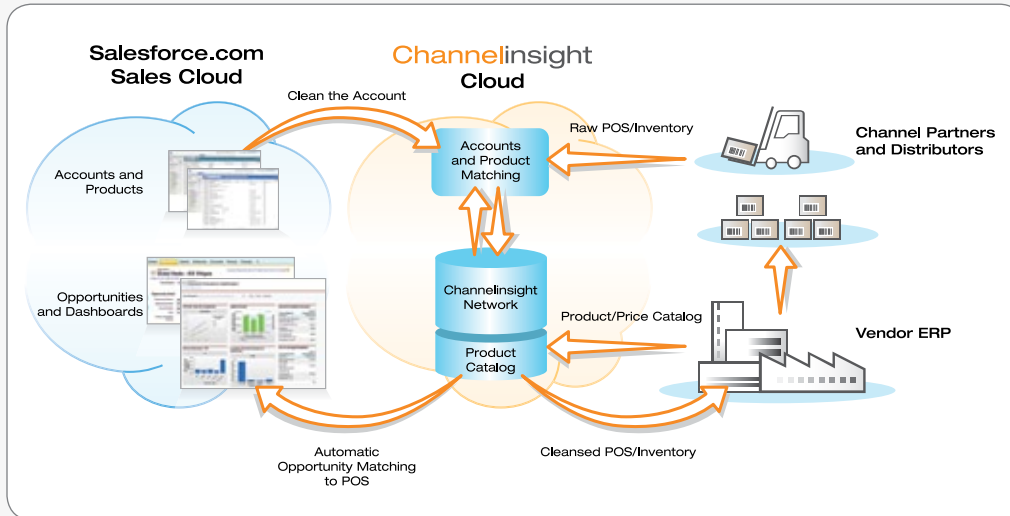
Salesforce.com
Sales Cloud

Channelinsight
Cloud

Clean the Account

Raw POS/Inventory

Channel Partners
and Distributors

Accounts and Products

Accounts and Product Matching

Opportunities and Dashboards

Channelinsight Network

Product Catalog

Product/Price Catalog

Vendor ERP

Automatic Opportunity Matching to POS

Cleansed POS/Inventory